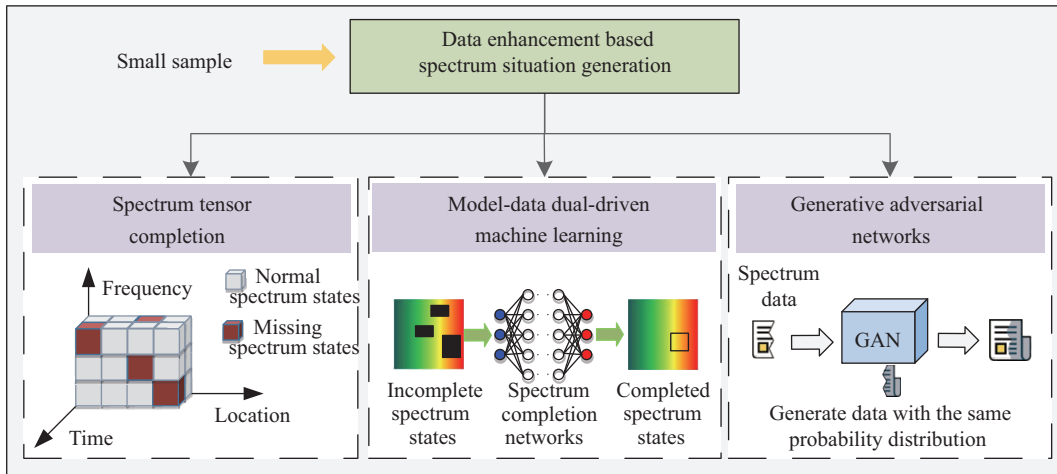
Small sample

Data enhancement based spectrum situation generation

Spectrum tensor completion

Frequency

Normal spectrum states

Missing spectrum states

Location

Time

Model-data dual-driven machine learning

Incomplete spectrum states

Spectrum completion networks

Completed spectrum states

Generative adversarial networks

Spectrum data

GAN

Generate data with the same probability distribution